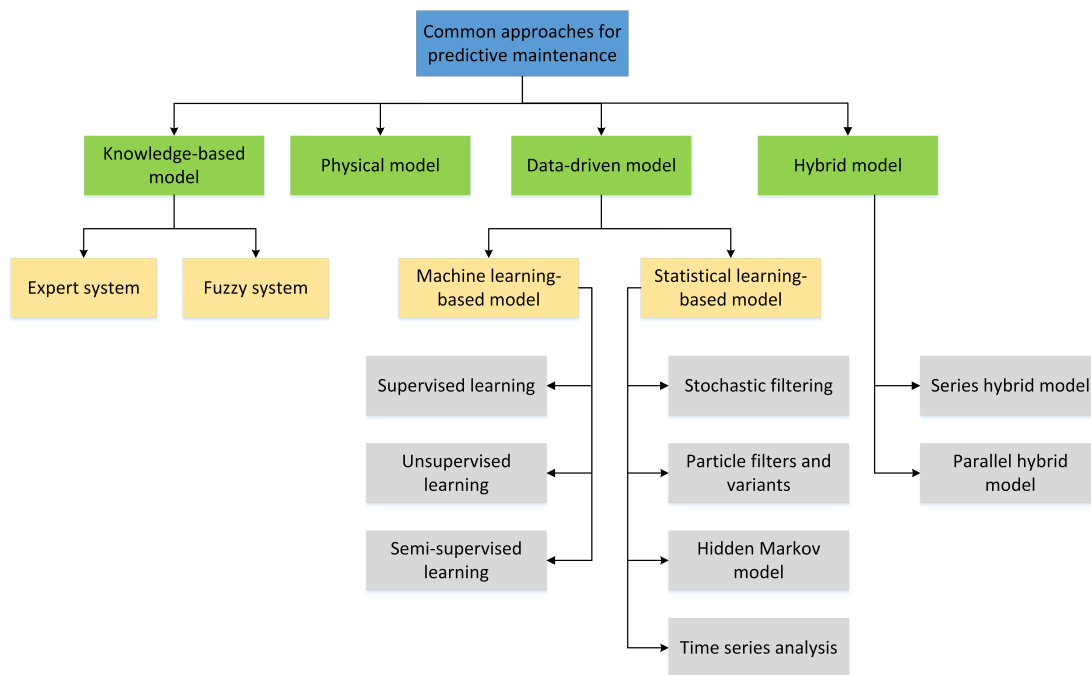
Common approaches for predictive maintenance

Knowledge-based model

Physical model

Data-driven model

Hybrid model

Expert system

Fuzzy system

Machine learning-based model

Statistical learning-based model

Supervised learning

Unsupervised learning

Semi-supervised learning

Stochastic filtering

Particle filters and variants

Hidden Markov model

Time series analysis

Series hybrid model

Parallel hybrid model